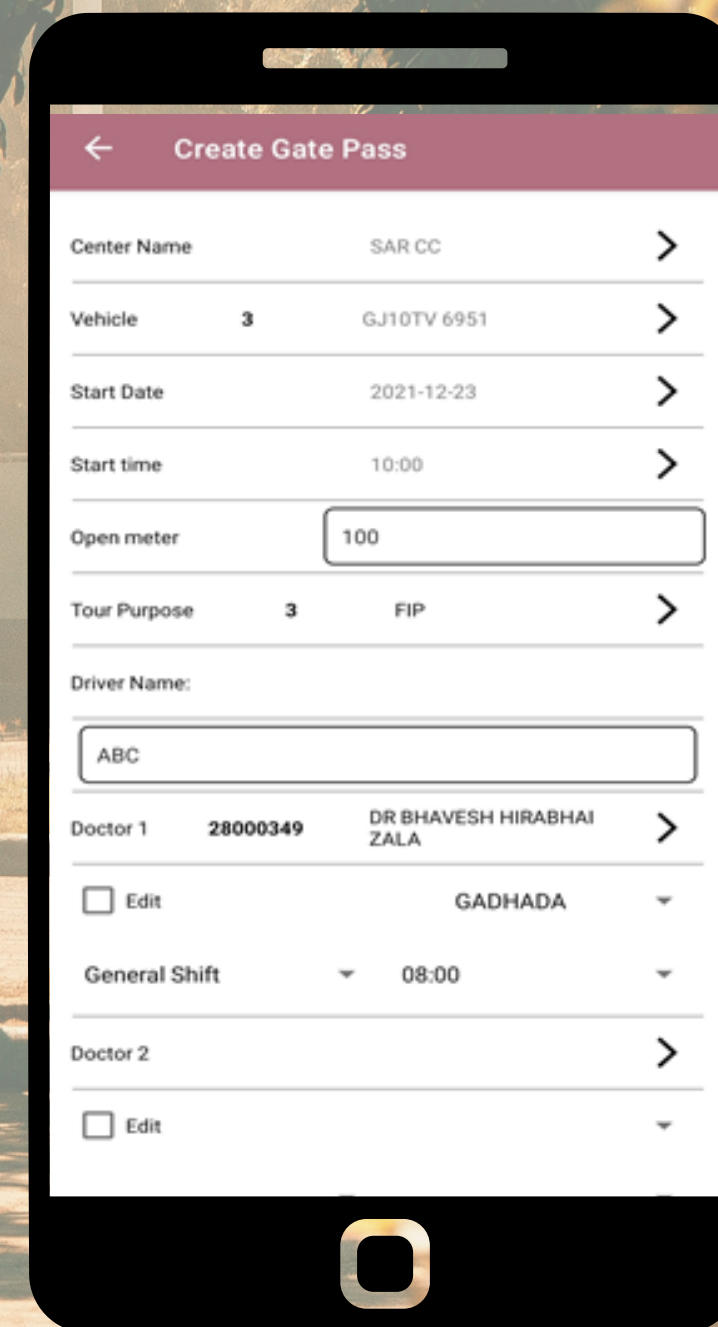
Create Gate Pass

Center Name SAR CC

Vehicle 3 GJ10TV 6951

Start Date 2021-12-23

Start time 10:00

Open meter 100

Tour Purpose 3 FIP

Driver Name:

ABC

Doctor 1 28000349 DR BHAVESH HIRABHAI ZALA

Edit GADHADA

General Shift 08:00

Doctor 2

Edit